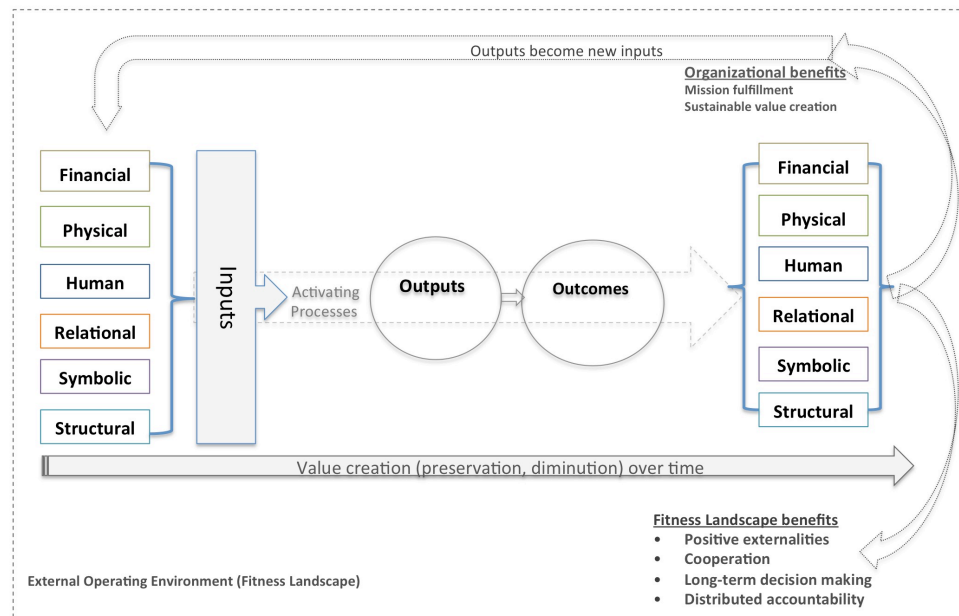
Outputs become new inputs

Organizational benefits
Mission fulfillment
Sustainable value creation

Financial
Physical
Human
Relational
Symbolic
Structural

Inputs

Activating Processes

Outputs

Outcomes

Financial
Physical
Human
Relational
Symbolic
Structural

Value creation (preservation, diminution) over time

Fitness Landscape benefits
• Positive externalities
• Cooperation
• Long-term decision making
• Distributed accountability

External Operating Environment (Fitness Landscape)